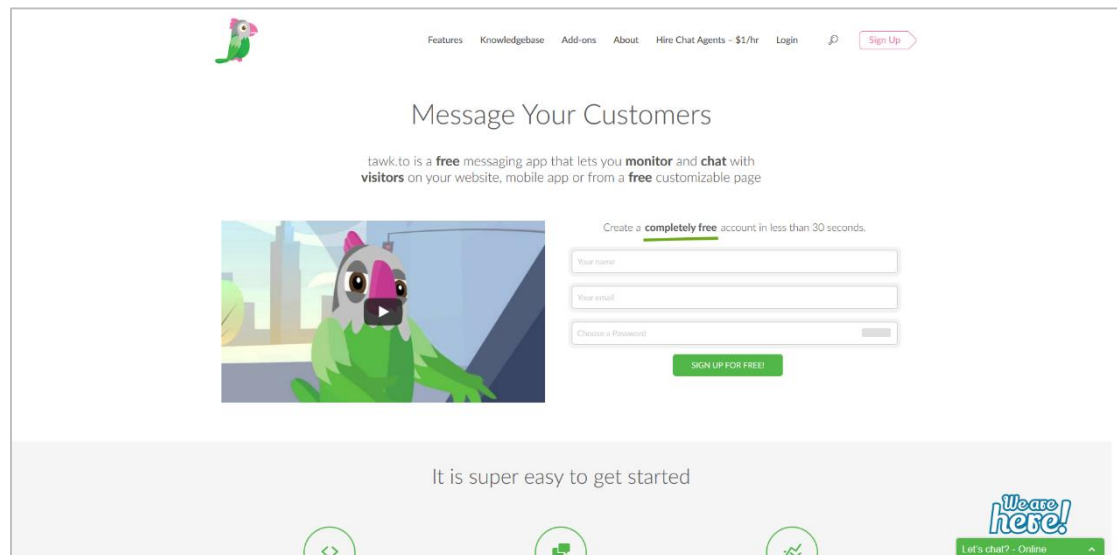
Features Knowledgebase Add-ons About Hire Chat Agents - $1/hr Login Sign Up

Message Your Customers

tawk.to is a **free** messaging app that lets you **monitor** and **chat** with **visitors** on your website, mobile app or from a **free** customizable page

Create a **completely free** account in less than 30 seconds.

Your name

Your email

Choose a Password

SIGN UP FOR FREE!

It is super easy to get started

We are here!

Let's chat? - Online